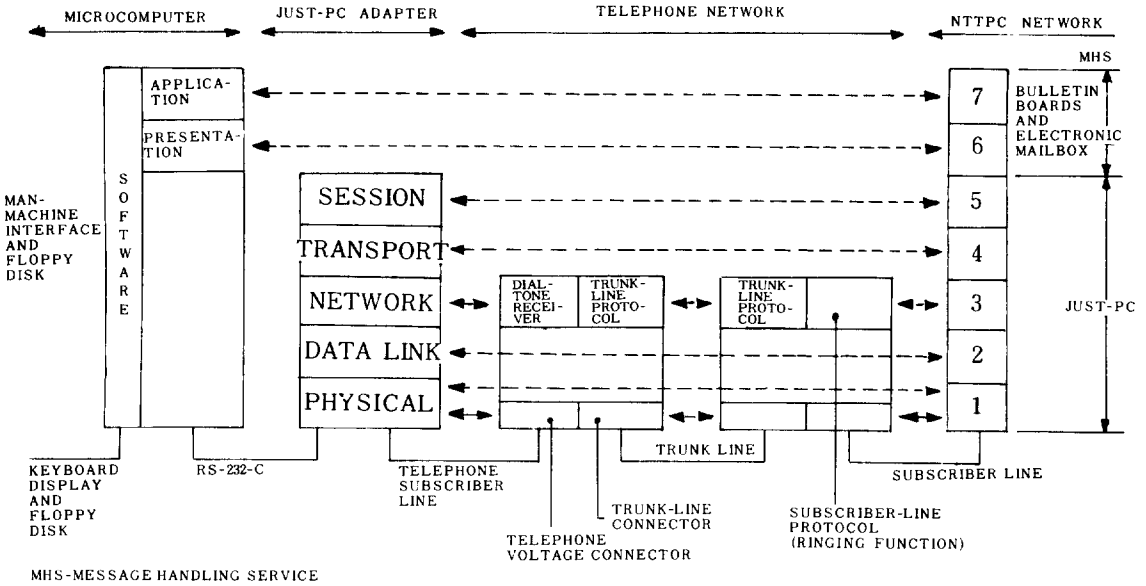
MICROCOMPUTER

JUST-PC ADAPTER

TELEPHONE NETWORK

NTTPC NETWORK

MHS

APPLICATION

PRESENTATION

7

BULLETIN BOARDS AND ELECTRONIC MAILBOX

6

MAN-MACHINE INTERFACE AND FLOPPY DISK

SOFTWARE

SESSION

5

TRANSPORT

4

NETWORK

DIAL-TONE RECEIVER

TRUNK-LINE PROTOCOL

TRUNK-LINE PROTOCOL

3

JUST-PC

DATA LINK

2

PHYSICAL

1

KEYBOARD DISPLAY AND FLOPPY DISK

RS-232-C

TELEPHONE SUBSCRIBER LINE

TRUNK LINE

SUBSCRIBER LINE

TRUNK-LINE CONNECTOR

TELEPHONE VOLTAGE CONNECTOR

SUBSCRIBER-LINE PROTOCOL (RINGING FUNCTION)

MHS-MESSAGE HANDLING SERVICE